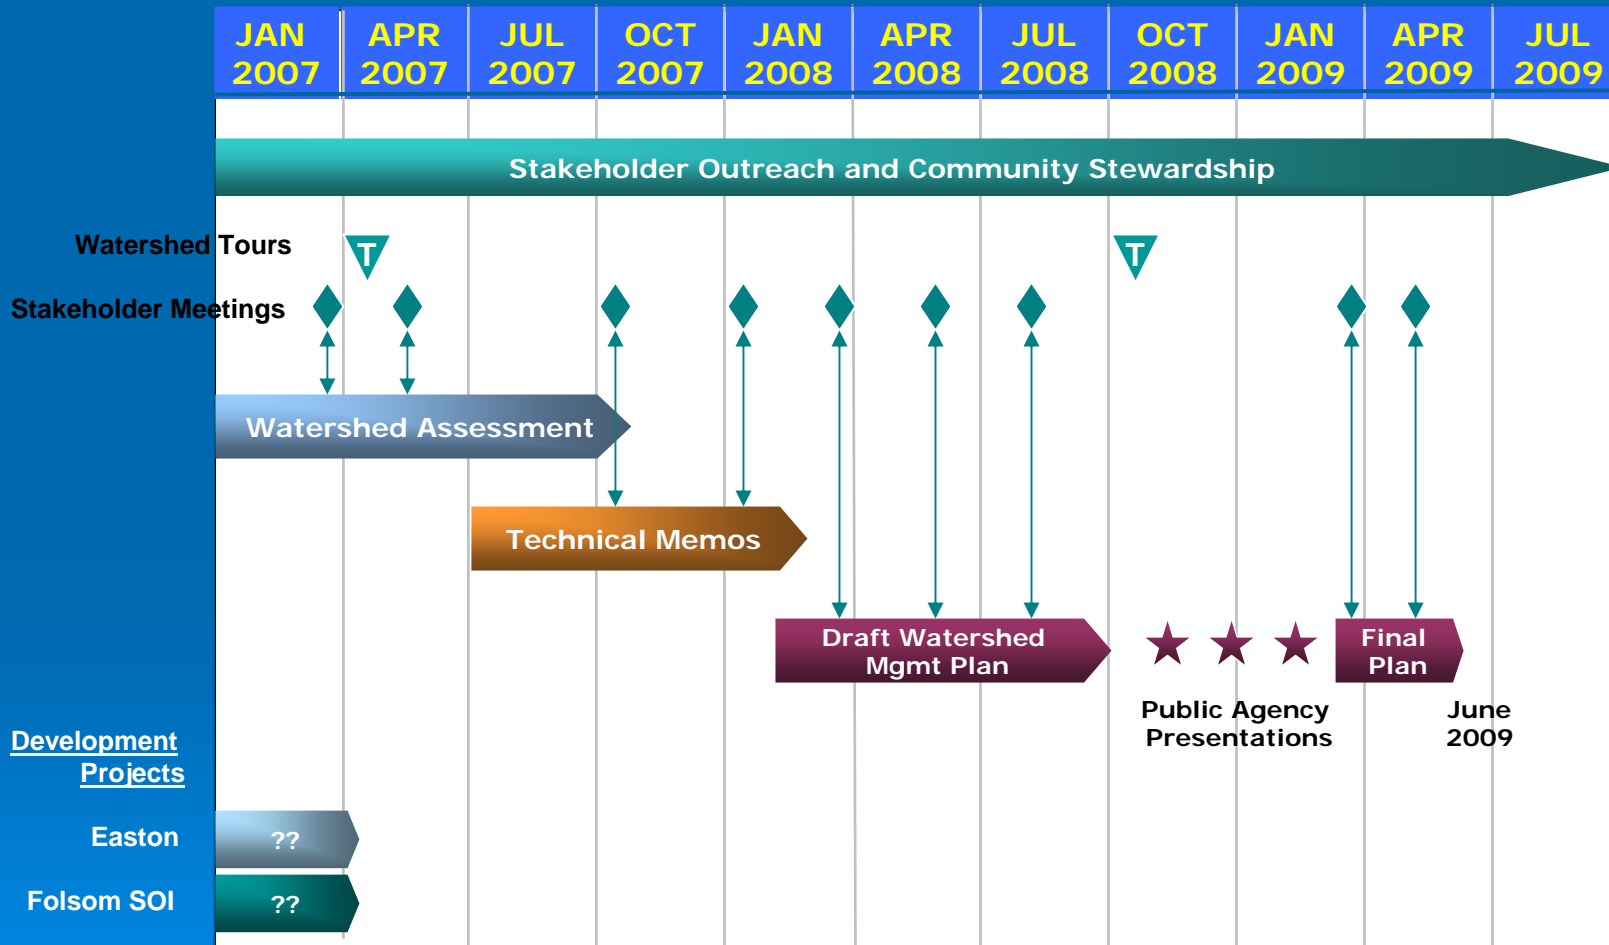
| JAN 2007 | APR 2007 | JUL 2007 | OCT 2007 | JAN 2008 | APR 2008 | JUL 2008 | OCT 2008 | JAN 2009 | APR 2009 | JUL 2009 |
|---|---|---|---|---|---|---|---|---|---|---|

Stakeholder Outreach and Community Stewardship

Watershed Tours

T

T

Stakeholder Meetings

Watershed Assessment

Technical Memos

Draft Watershed Mgmt Plan

Final Plan

Public Agency Presentations

June 2009

Development Projects

Easton

??

Folsom SOI

??